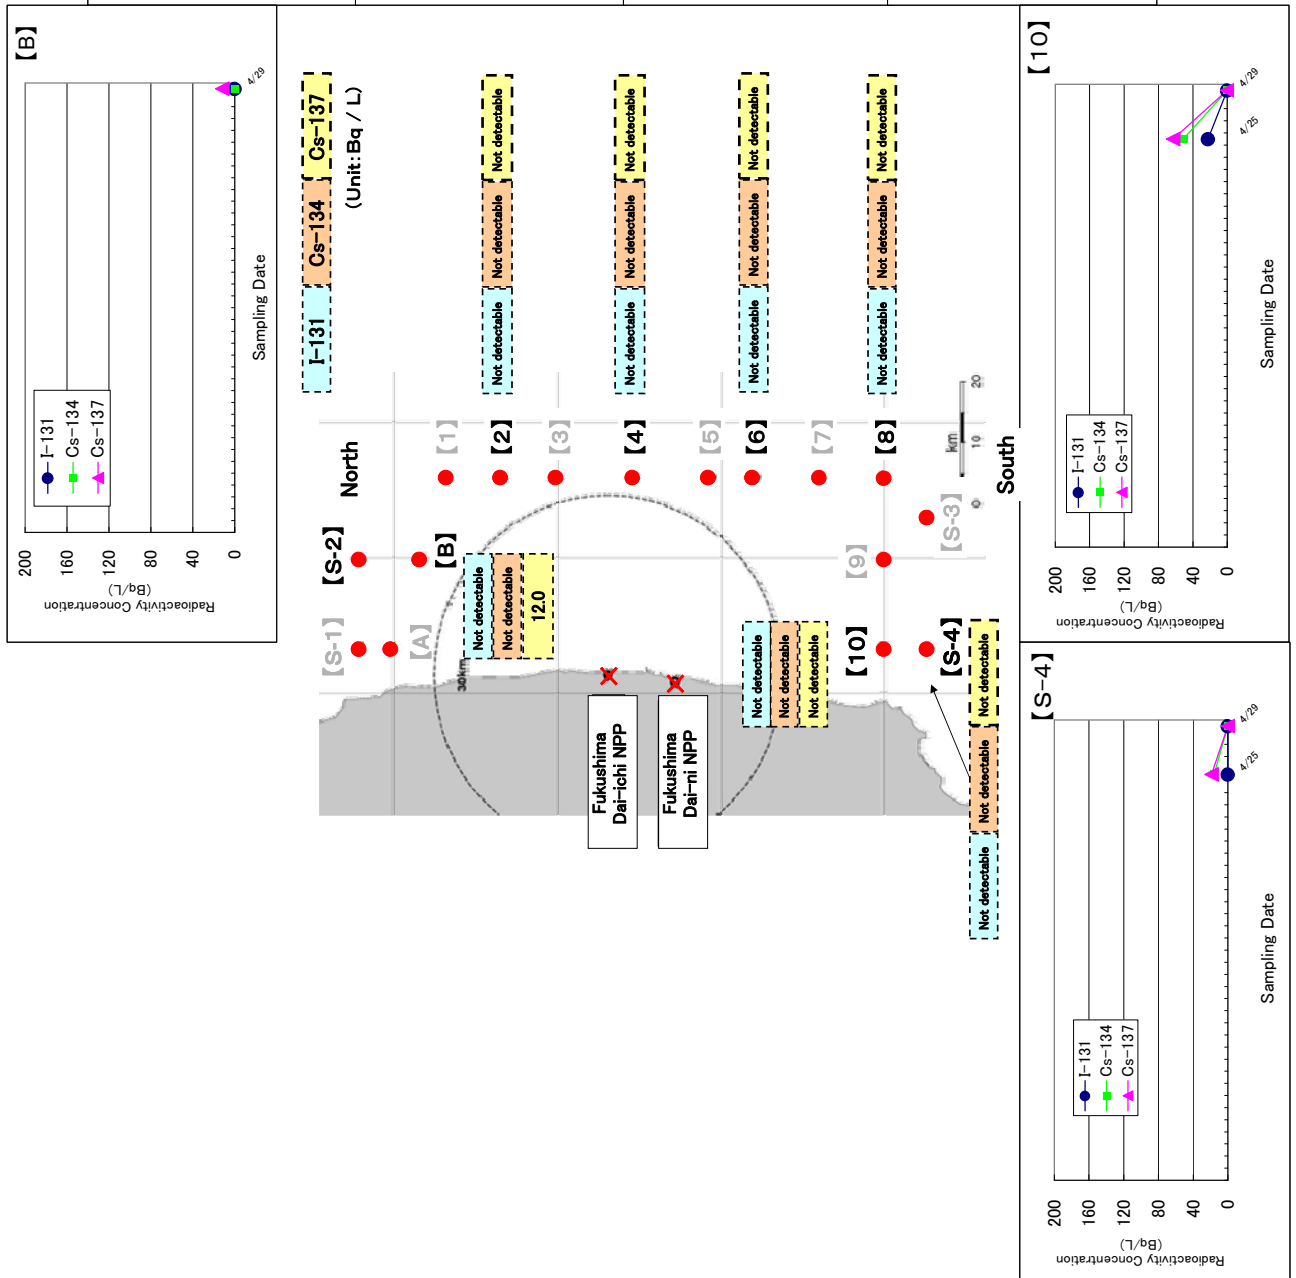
【B】

4/29

200
160
120
80
40
0

Radioactivity Concentration (Bq/L)

Sampling Date

I-131
Cs-134
Cs-137

I-131 | Cs-134 | Cs-137
(Unit: Bq / L)

Not detectable | Not detectable | Not detectable
Not detectable | Not detectable | Not detectable
Not detectable | Not detectable | Not detectable
Not detectable | Not detectable | Not detectable

North

【S-2】
【S-1】
【A】
【B】
Not detectable
Not detectable
12.0

30km

【1】
【2】
【3】
【4】
【5】
【6】
【7】
【8】
【9】
【10】
【S-3】
【S-4】

Not detectable
Not detectable
Not detectable

Fukushima Dai-ichi NPP
Fukushima Dai-ni NPP

0 10 20
km

South

Not detectable
Not detectable
Not detectable

【10】

4/29
4/25

200
160
120
80
40
0

Radioactivity Concentration (Bq/L)

Sampling Date

I-131
Cs-134
Cs-137

【S-4】

4/29
4/25

200
160
120
80
40
0

Radioactivity Concentration (Bq/L)

Sampling Date

I-131
Cs-134
Cs-137